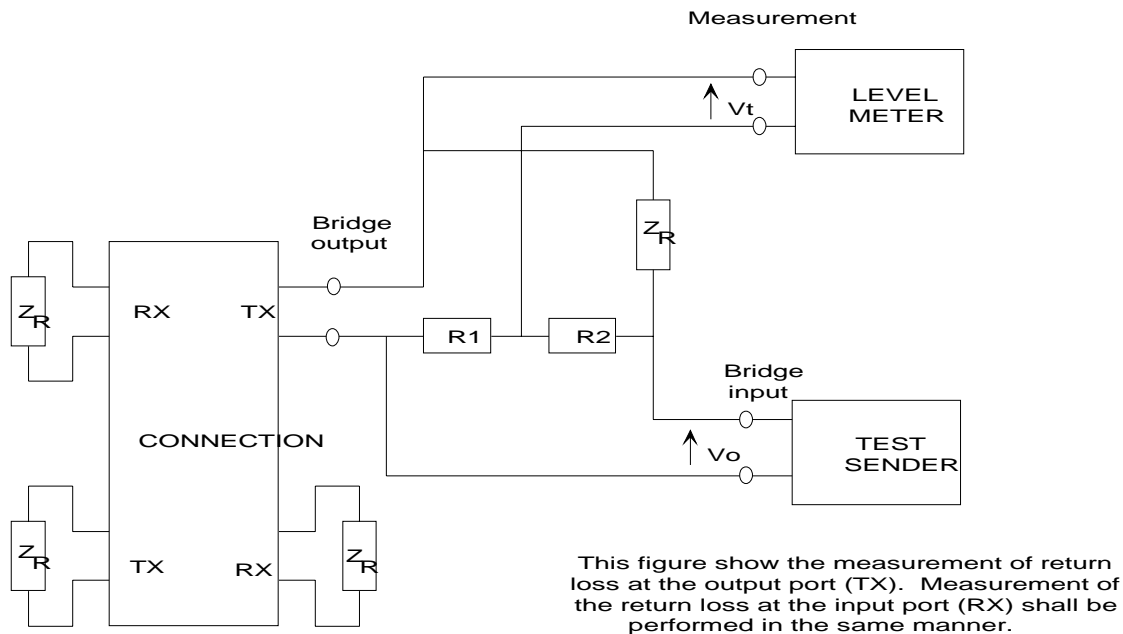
Measurement

LEVEL METER

Vt

Bridge output

$Z_R$

$Z_R$

RX

TX

R1

R2

Bridge input

CONNECTION

TEST SENDER

Vo

$Z_R$

TX

RX

$Z_R$

This figure show the measurement of return loss at the output port (TX). Measurement of the return loss at the input port (RX) shall be performed in the same manner.